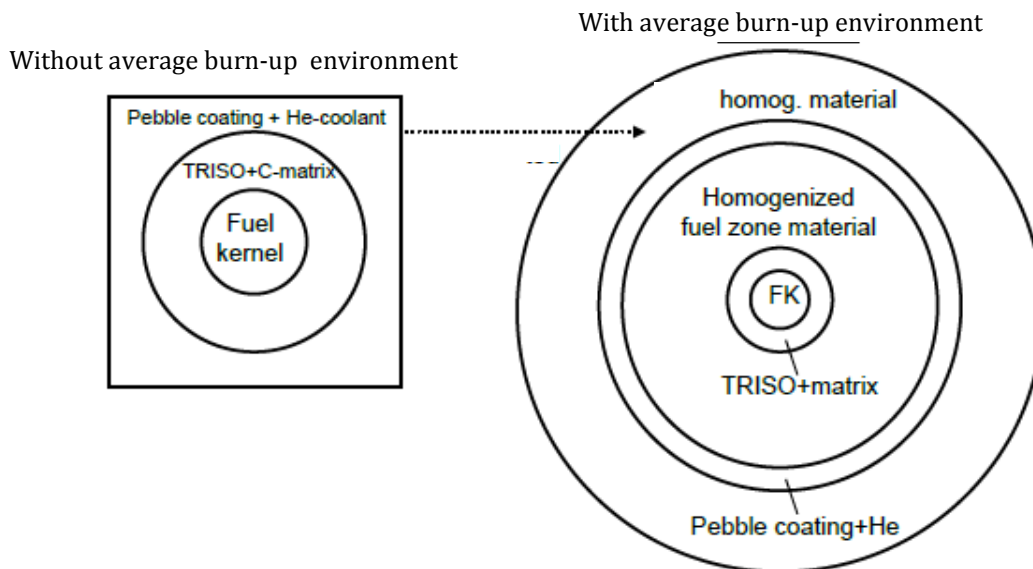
With average burn-up environment

Without average burn-up environment

Pebble coating + He-coolant

TRISO+C-matrix

Fuel kernel

homog. material

Homogenized fuel zone material

FK

TRISO+matrix

Pebble coating+He